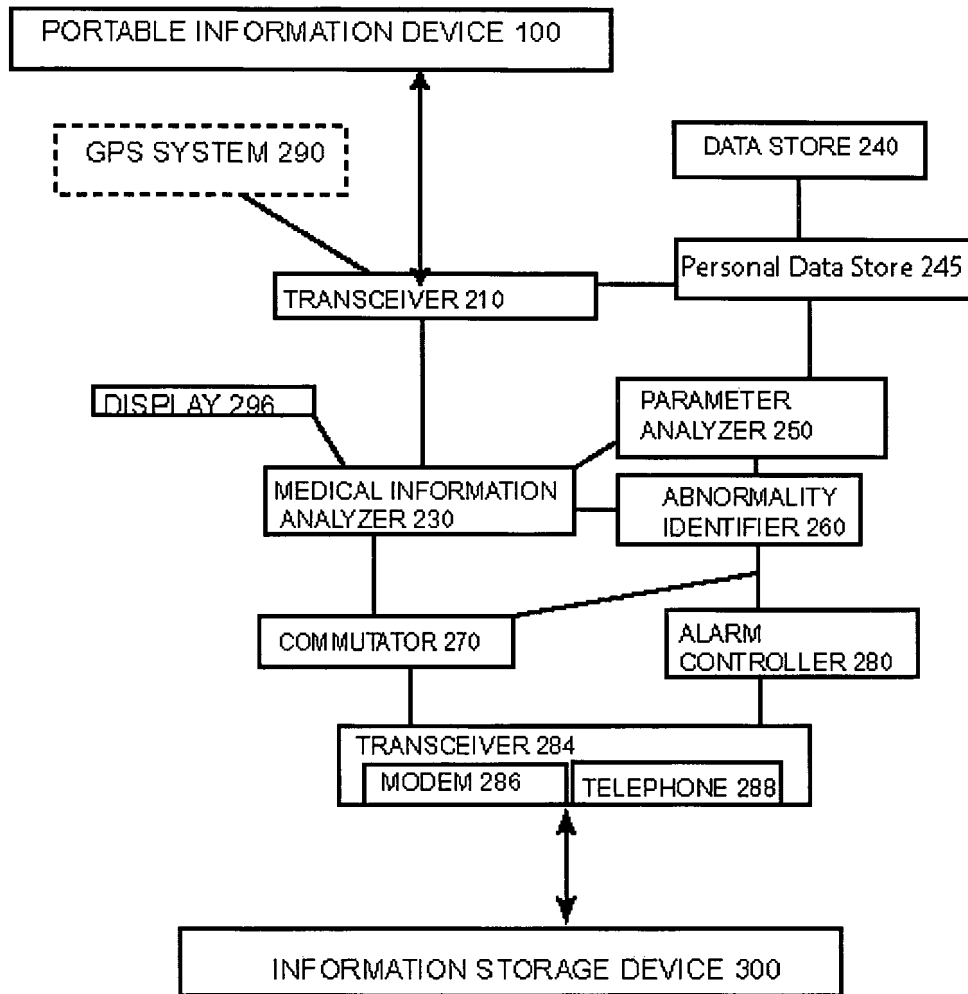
PORTABLE INFORMATION DEVICE 100

GPS SYSTEM 290

DATA STORE 240

Personal Data Store 245

TRANSCEIVER 210

DISPLAY 296

PARAMETER ANALYZER 250

MEDICAL INFORMATION ANALYZER 230

ABNORMALITY IDENTIFIER 260

COMMUTATOR 270

ALARM CONTROLLER 280

TRANSCEIVER 284

MODEM 286

TELEPHONE 288

INFORMATION STORAGE DEVICE 300